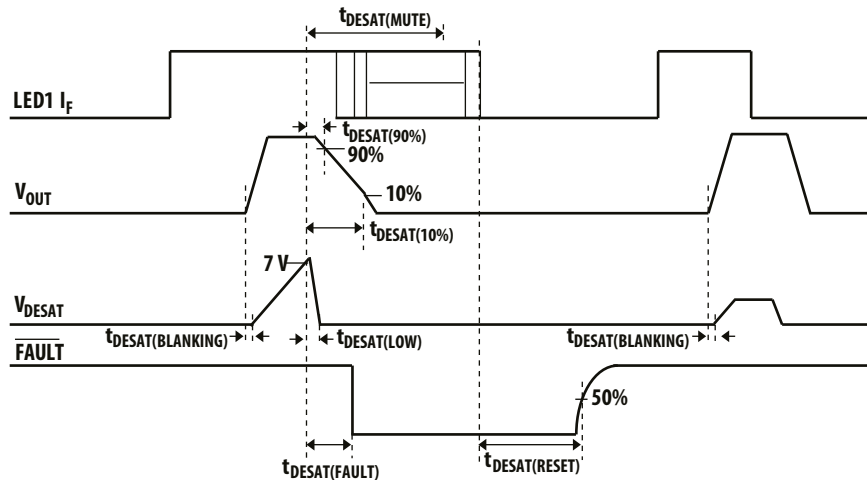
$t_{DESAT(MUTE)}$

LED1 $I_F$

$t_{DESAT(90\%)}$

90%

$V_{OUT}$

10%

$t_{DESAT(10\%)}$

7 V

$V_{DESAT}$

$t_{DESAT(BLANKING)}$

$t_{DESAT(LOW)}$

$t_{DESAT(BLANKING)}$

$\overline{FAULT}$

50%

$t_{DESAT(FAULT)}$

$t_{DESAT(RESET)}$